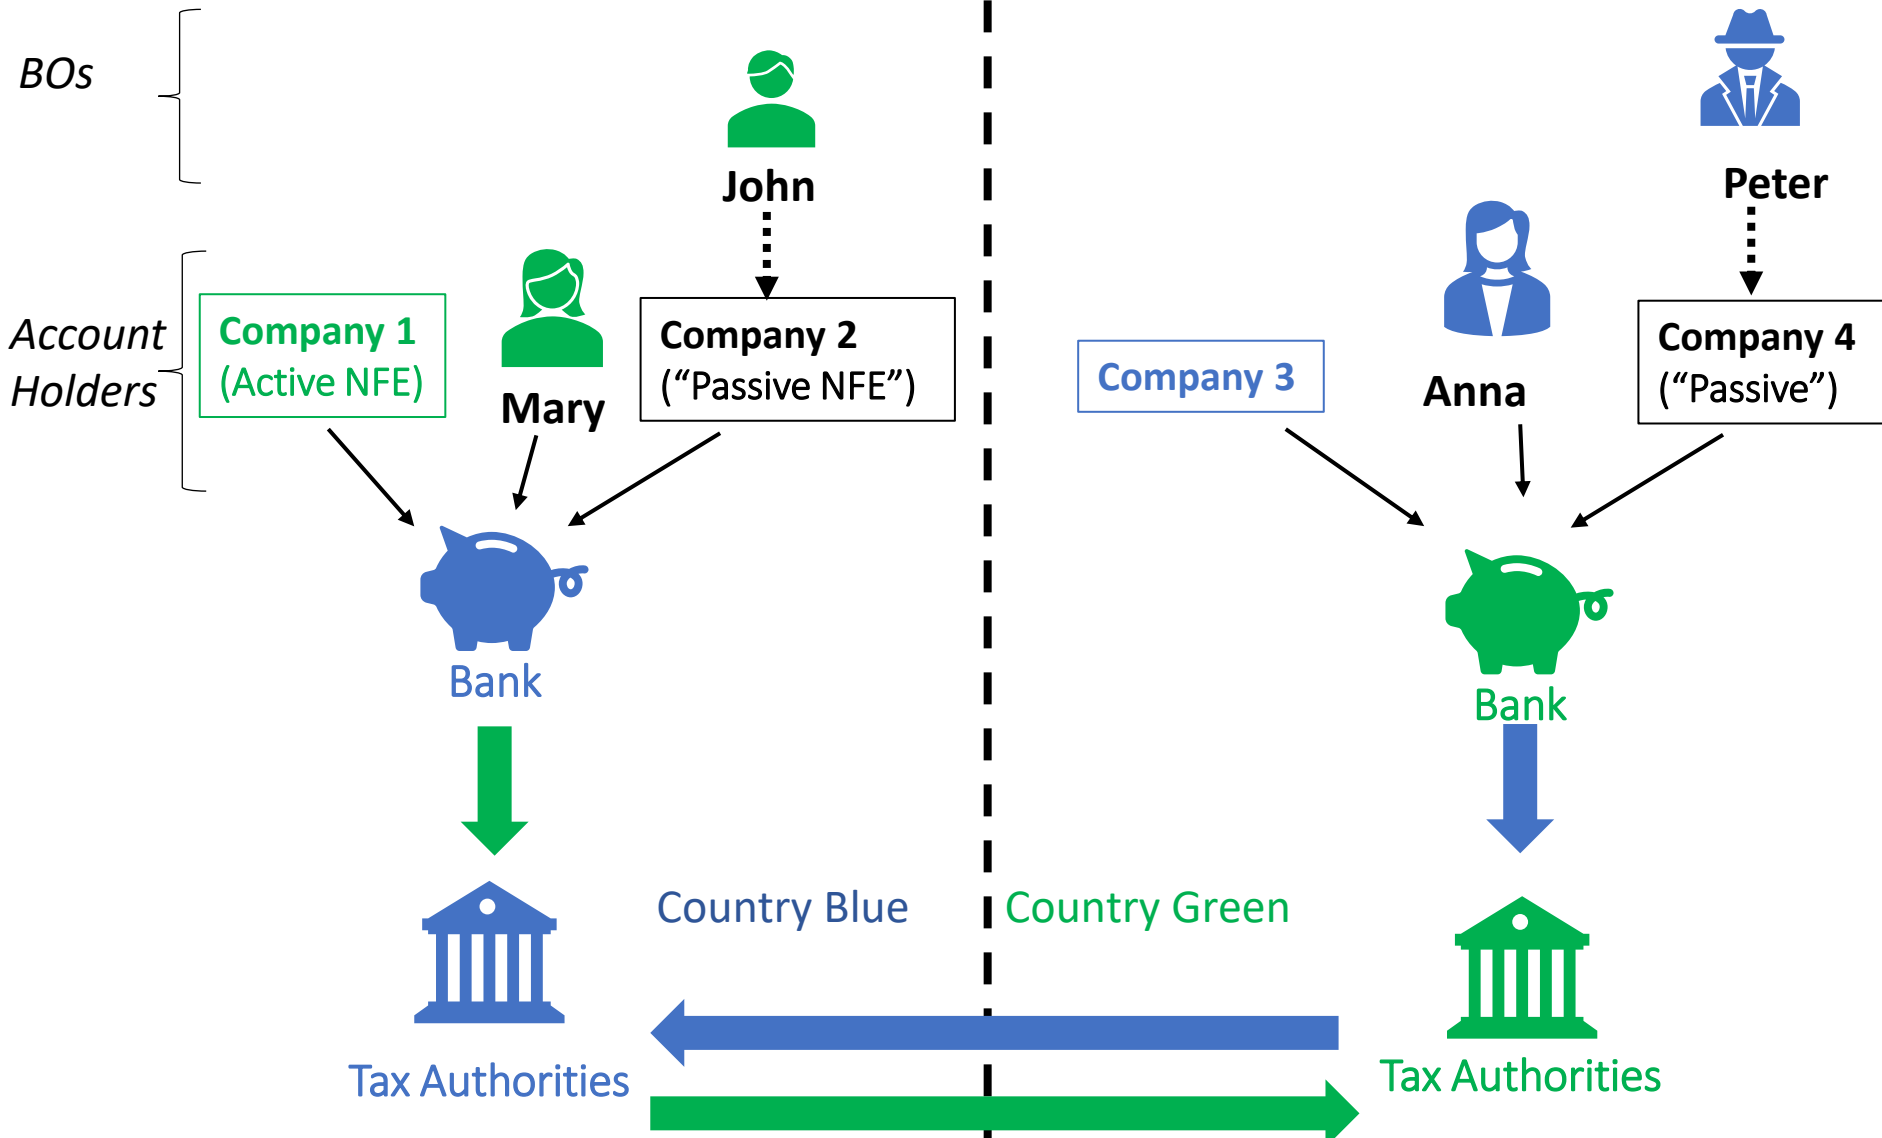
BOs

John

Peter

Account Holders

Company 1 (Active NFE)

Mary

Company 2 (“Passive NFE”)

Company 3

Anna

Company 4 (“Passive”)

Bank

Bank

Country Blue

Country Green

Tax Authorities

Tax Authorities